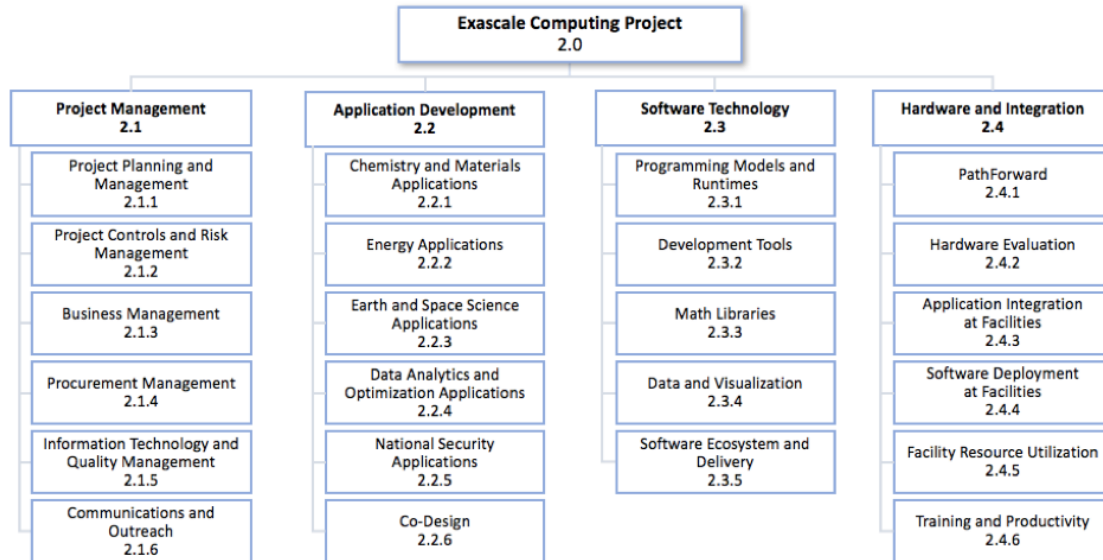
Exascale Computing Project
2.0

Project Management
2.1

Project Planning and Management
2.1.1

Project Controls and Risk Management
2.1.2

Business Management
2.1.3

Procurement Management
2.1.4

Information Technology and Quality Management
2.1.5

Communications and Outreach
2.1.6

Application Development
2.2

Chemistry and Materials Applications
2.2.1

Energy Applications
2.2.2

Earth and Space Science Applications
2.2.3

Data Analytics and Optimization Applications
2.2.4

National Security Applications
2.2.5

Co-Design
2.2.6

Software Technology
2.3

Programming Models and Runtimes
2.3.1

Development Tools
2.3.2

Math Libraries
2.3.3

Data and Visualization
2.3.4

Software Ecosystem and Delivery
2.3.5

Hardware and Integration
2.4

PathForward
2.4.1

Hardware Evaluation
2.4.2

Application Integration at Facilities
2.4.3

Software Deployment at Facilities
2.4.4

Facility Resource Utilization
2.4.5

Training and Productivity
2.4.6